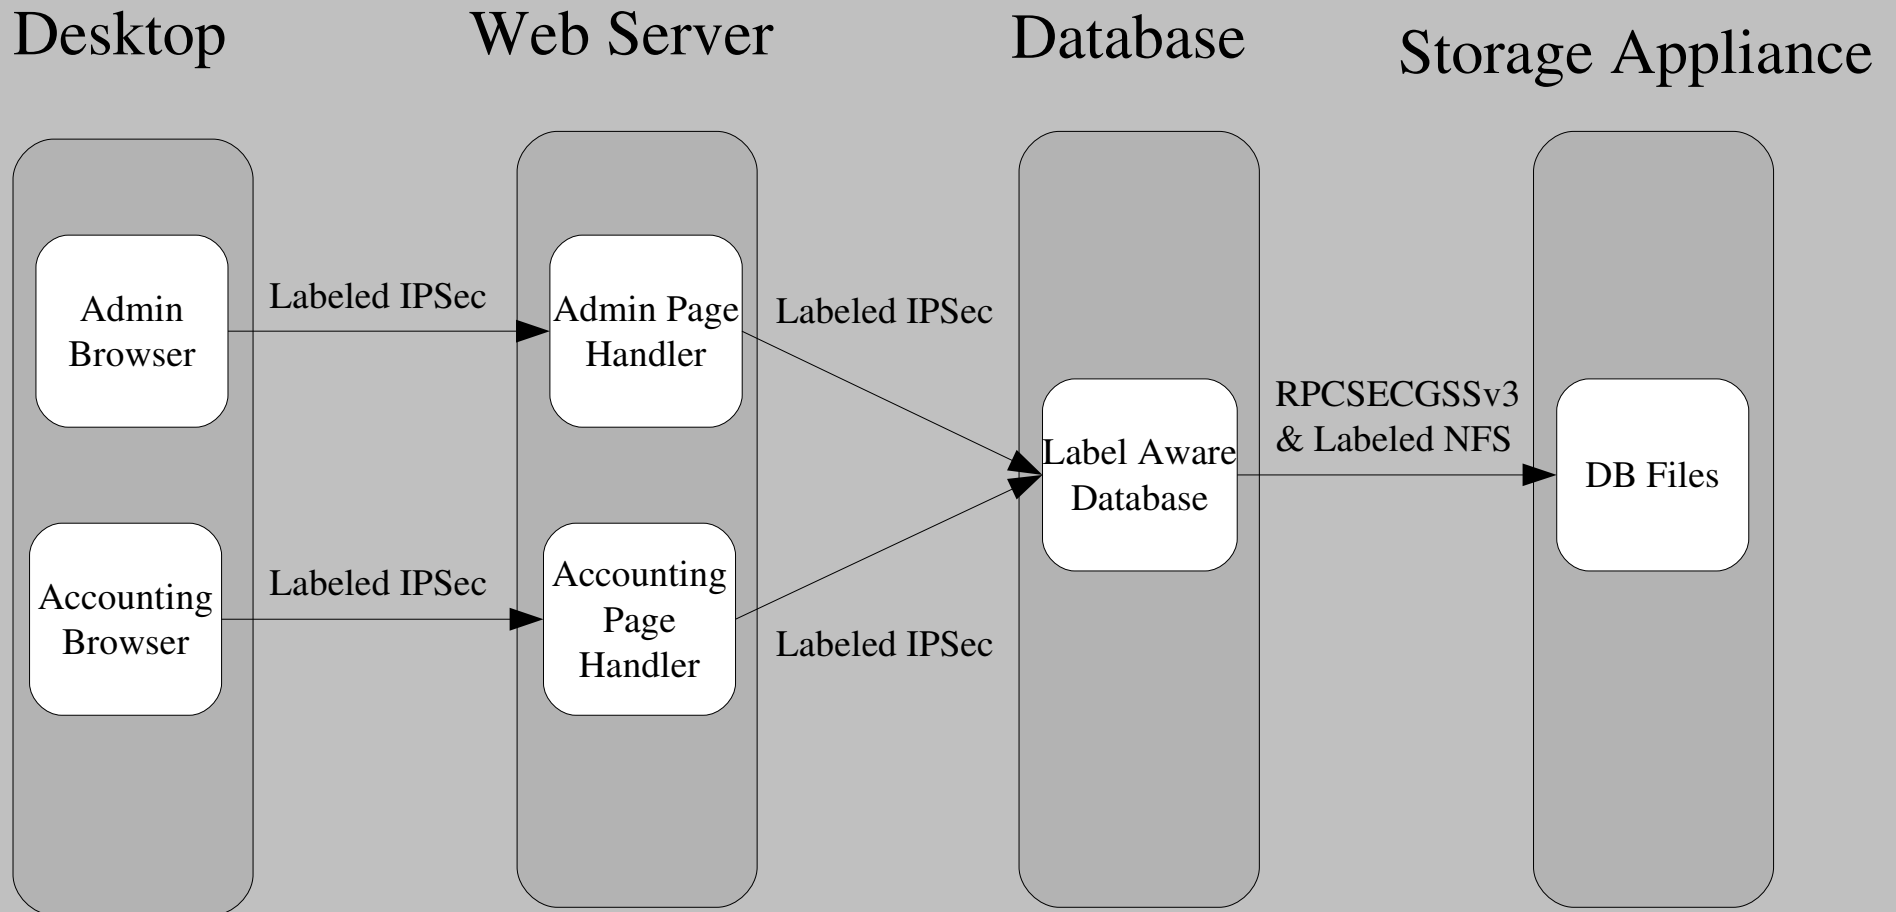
Desktop

Web Server

Database

Storage Appliance

Admin Browser

Labeled IPSec

Admin Page Handler

Labeled IPSec

Label Aware Database

RPCSECGSSv3 & Labeled NFS

DB Files

Accounting Browser

Labeled IPSec

Accounting Page Handler

Labeled IPSec